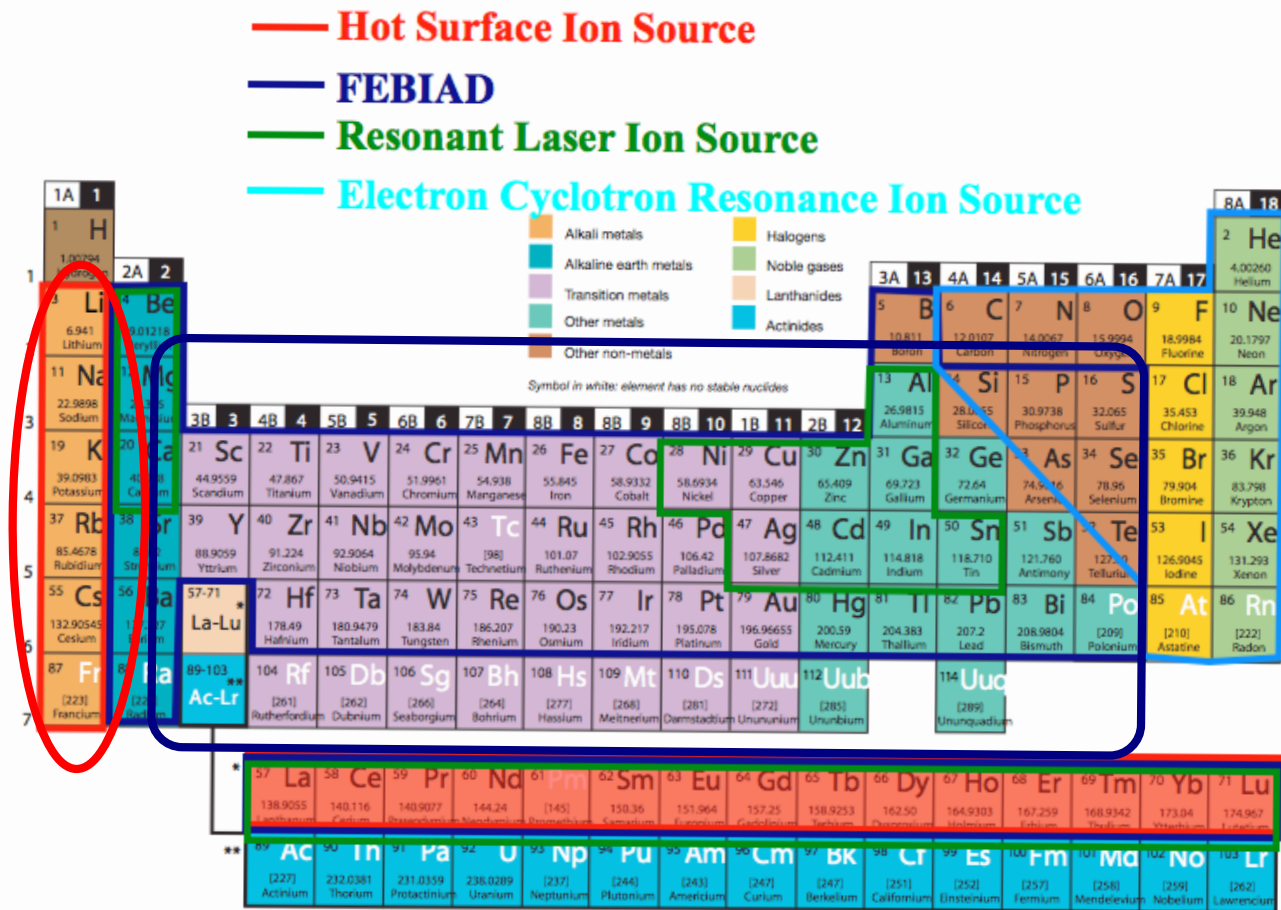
Hot Surface Ion Source
FEBIAD
Resonant Laser Ion Source
Electron Cyclotron Resonance Ion Source

Alkali metals
Alkaline earth metals
Transition metals
Other metals
Other non-metals
Halogens
Noble gases
Lanthanides
Actinides

Symbol in white: element has no stable nuclides

| 1A 1 | | | | | | | | | | | | | | | | | 8A 18 |
|---|---|---|---|---|---|---|---|---|---|---|---|---|---|---|---|---|---|
| 1 H 1.00794 Hydrogen | 2A 2 | | | | | | | | | | | 3A 13 | 4A 14 | 5A 15 | 6A 16 | 7A 17 | 2 He 4.00260 Helium |
| 3 Li 6.941 Lithium | 4 Be 9.01218 Beryllium | | | | | | | | | | | 5 B 10.811 Boron | 6 C 12.0107 Carbon | 7 N 14.0067 Nitrogen | 8 O 15.9994 Oxygen | 9 F 18.9984 Fluorine | 10 Ne 20.1797 Neon |
| 11 Na 22.9898 Sodium | 12 Mg 24.305 Magnesium | 3B 3 | 4B 4 | 5B 5 | 6B 6 | 7B 7 | 8B 8 | 8B 9 | 8B 10 | 1B 11 | 2B 12 | 13 Al 26.9815 Aluminum | 14 Si 28.0855 Silicon | 15 P 30.9738 Phosphorus | 16 S 32.065 Sulfur | 17 Cl 35.453 Chlorine | 18 Ar 39.948 Argon |
| 19 K 39.0983 Potassium | 20 Ca 40.078 Calcium | 21 Sc 44.9559 Scandium | 22 Ti 47.867 Titanium | 23 V 50.9415 Vanadium | 24 Cr 51.9961 Chromium | 25 Mn 54.938 Manganese | 26 Fe 55.845 Iron | 27 Co 58.9332 Cobalt | 28 Ni 58.6934 Nickel | 29 Cu 63.546 Copper | 30 Zn 65.409 Zinc | 31 Ga 69.723 Gallium | 32 Ge 72.64 Germanium | 33 As 74.9216 Arsenic | 34 Se 78.96 Selenium | 35 Br 79.904 Bromine | 36 Kr 83.798 Krypton |
| 37 Rb 85.4678 Rubidium | 38 Sr 87.62 Strontium | 39 Y 88.9059 Yttrium | 40 Zr 91.224 Zirconium | 41 Nb 92.9064 Niobium | 42 Mo 95.94 Molybdenum | 43 Tc [98] Technetium | 44 Ru 101.07 Ruthenium | 45 Rh 102.9055 Rhodium | 46 Pd 106.42 Palladium | 47 Ag 107.8682 Silver | 48 Cd 112.411 Cadmium | 49 In 114.818 Indium | 50 Sn 118.710 Tin | 51 Sb 121.760 Antimony | 52 Te 127.60 Tellurium | 53 I 126.9045 Iodine | 54 Xe 131.293 Xenon |
| 55 Cs 132.90545 Cesium | 56 Ba 137.327 Barium | 57-71 La-Lu * | 72 Hf 178.49 Hafnium | 73 Ta 180.9479 Tantalum | 74 W 183.84 Tungsten | 75 Re 186.207 Rhenium | 76 Os 190.23 Osmium | 77 Ir 192.217 Iridium | 78 Pt 195.078 Platinum | 79 Au 196.96655 Gold | 80 Hg 200.59 Mercury | 81 Tl 204.383 Thallium | 82 Pb 207.2 Lead | 83 Bi 208.9804 Bismuth | 84 Po [209] Polonium | 85 At [210] Astatine | 86 Rn [222] Radon |
| 87 Fr [223] Francium | 88 Ra [226] Radium | 89-103 Ac-Lr ** | 104 Rf [261] Rutherfordium | 105 Db [262] Dubnium | 106 Sg [266] Seaborgium | 107 Bh [264] Bohrium | 108 Hs [277] Hassium | 109 Mt [268] Meitnerium | 110 Ds [281] Darmstadtium | 111 Uuu [272] Unununium | 112 Uub [285] Ununbium | | 114 Uuq [289] Ununquadium | | | | |

Row labels: 1 2 3 4 5 6 7

| * | 57 La 138.9055 Lanthanum | 58 Ce 140.116 Cerium | 59 Pr 140.9077 Praseodymium | 60 Nd 144.24 Neodymium | 61 Pm [145] Promethium | 62 Sm 150.36 Samarium | 63 Eu 151.964 Europium | 64 Gd 157.25 Gadolinium | 65 Tb 158.9253 Terbium | 66 Dy 162.50 Dysprosium | 67 Ho 164.9303 Holmium | 68 Er 167.259 Erbium | 69 Tm 168.9342 Thulium | 70 Yb 173.04 Ytterbium | 71 Lu 174.967 Lutetium |
|---|---|---|---|---|---|---|---|---|---|---|---|---|---|---|---|
| ** | 89 Ac [227] Actinium | 90 Th 232.0381 Thorium | 91 Pa 231.0359 Protactinium | 92 U 238.0289 Uranium | 93 Np [237] Neptunium | 94 Pu [244] Plutonium | 95 Am [243] Americium | 96 Cm [247] Curium | 97 Bk [247] Berkelium | 98 Cf [251] Californium | 99 Es [252] Einsteinium | 100 Fm [257] Fermium | 101 Md [258] Mendelevium | 102 No [259] Nobelium | 103 Lr [262] Lawrencium |